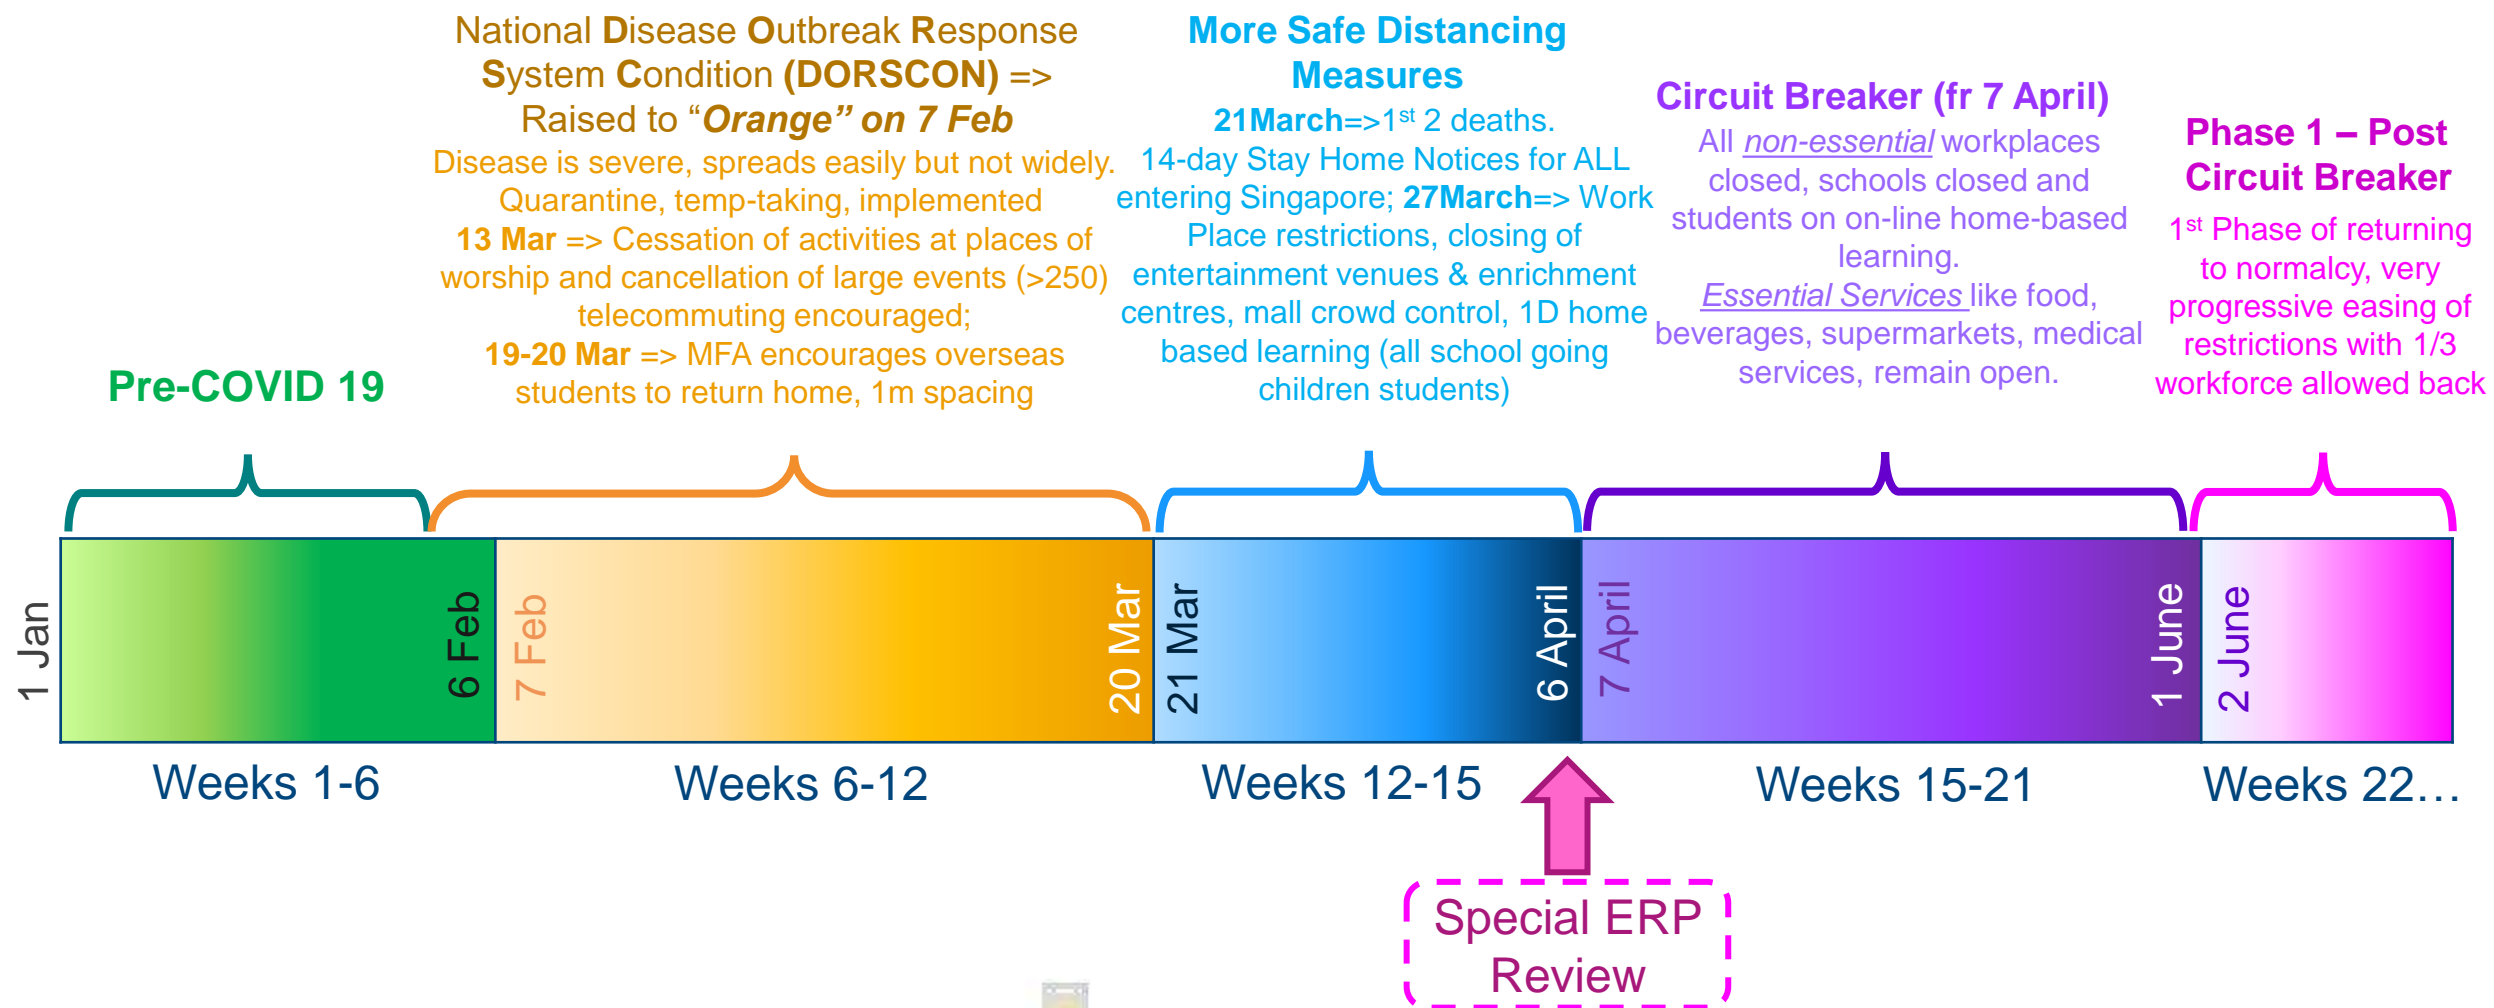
Pre-COVID 19

National Disease Outbreak Response System Condition (DORSCON) => Raised to "Orange" on 7 Feb
Disease is severe, spreads easily but not widely. Quarantine, temp-taking, implemented
13 Mar => Cessation of activities at places of worship and cancellation of large events (>250) telecommuting encouraged;
19-20 Mar => MFA encourages overseas students to return home, 1m spacing

More Safe Distancing Measures
21March=>1$^{st}$ 2 deaths.
14-day Stay Home Notices for ALL entering Singapore; 27March=> Work Place restrictions, closing of entertainment venues & enrichment centres, mall crowd control, 1D home based learning (all school going children students)

Circuit Breaker (fr 7 April)
All non-essential workplaces closed, schools closed and students on on-line home-based learning.
Essential Services like food, beverages, supermarkets, medical services, remain open.

Phase 1 – Post Circuit Breaker
1$^{st}$ Phase of returning to normalcy, very progressive easing of restrictions with 1/3 workforce allowed back

1 Jan
6 Feb
7 Feb
20 Mar
21 Mar
6 April
7 April
1 June
2 June

Weeks 1-6
Weeks 6-12
Weeks 12-15
Weeks 15-21
Weeks 22…

Special ERP Review